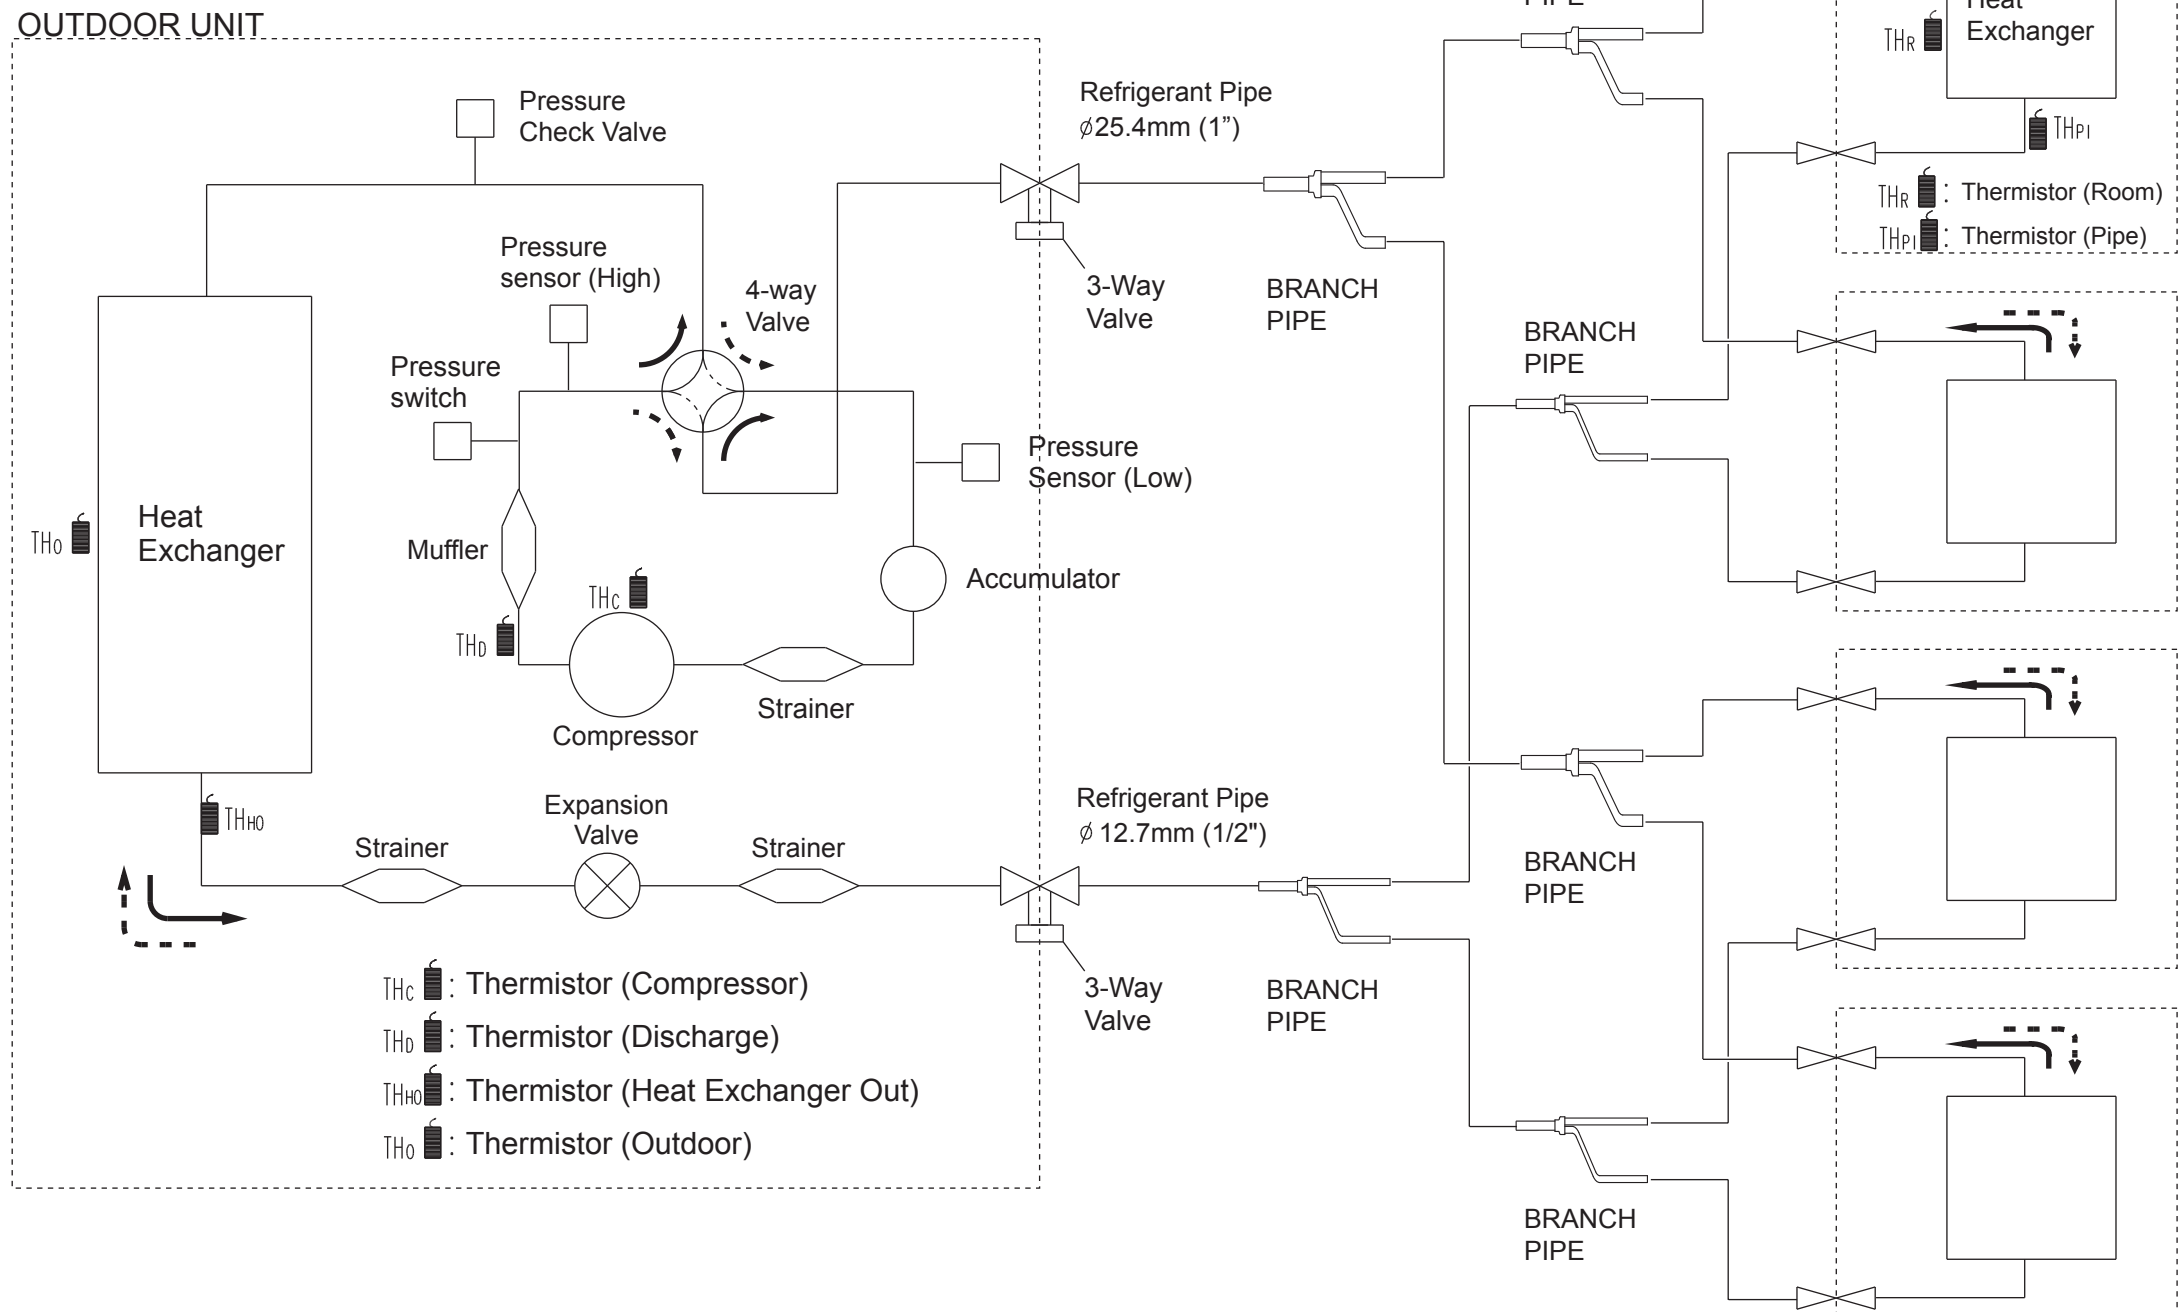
OUTDOOR UNIT

PIPE

THR

Heat
Exchanger

THPI

Pressure
Check Valve

Refrigerant Pipe
$\phi$25.4mm (1")

THR : Thermistor (Room)

THPI : Thermistor (Pipe)

Pressure
sensor (High)

4-way
Valve

3-Way
Valve

BRANCH
PIPE

BRANCH
PIPE

Pressure
switch

Pressure
Sensor (Low)

THO

Heat
Exchanger

Muffler

THC

Accumulator

THD

Compressor

Strainer

THHO

Expansion
Valve

Strainer

Strainer

Refrigerant Pipe
$\phi$ 12.7mm (1/2")

BRANCH
PIPE

3-Way
Valve

BRANCH
PIPE

THC : Thermistor (Compressor)

THD : Thermistor (Discharge)

THHO : Thermistor (Heat Exchanger Out)

THO : Thermistor (Outdoor)

BRANCH
PIPE